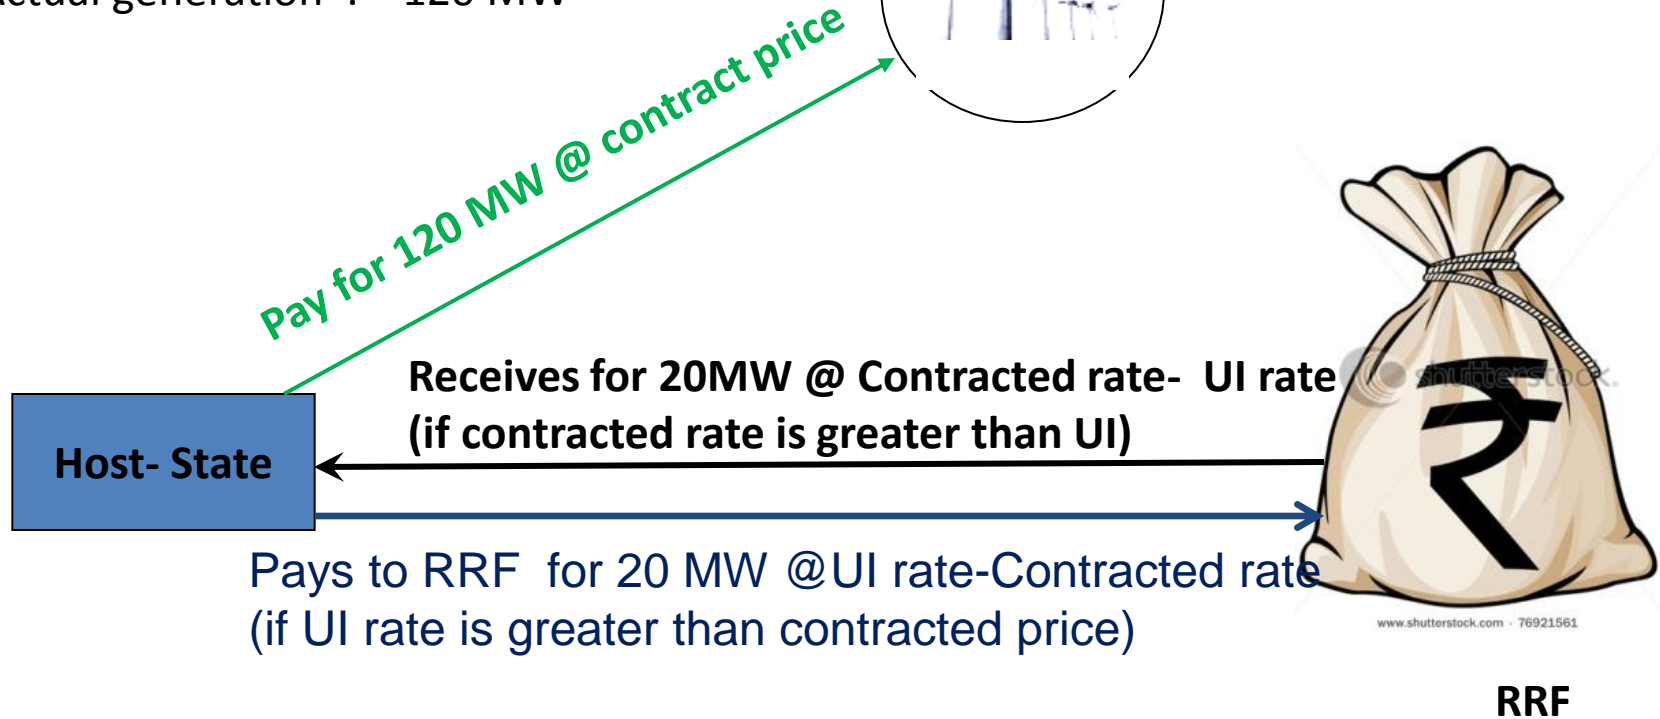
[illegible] generation : 120 MW

Pay for 120 MW @ contract price

Receives for 20MW @ Contracted rate- UI rate (if contracted rate is greater than UI)

Host- State

Pays to RRF for 20 MW @UI rate-Contracted rate (if UI rate is greater than contracted price)

shutterstock

₹

www.shutterstock.com · 76921561

RRF